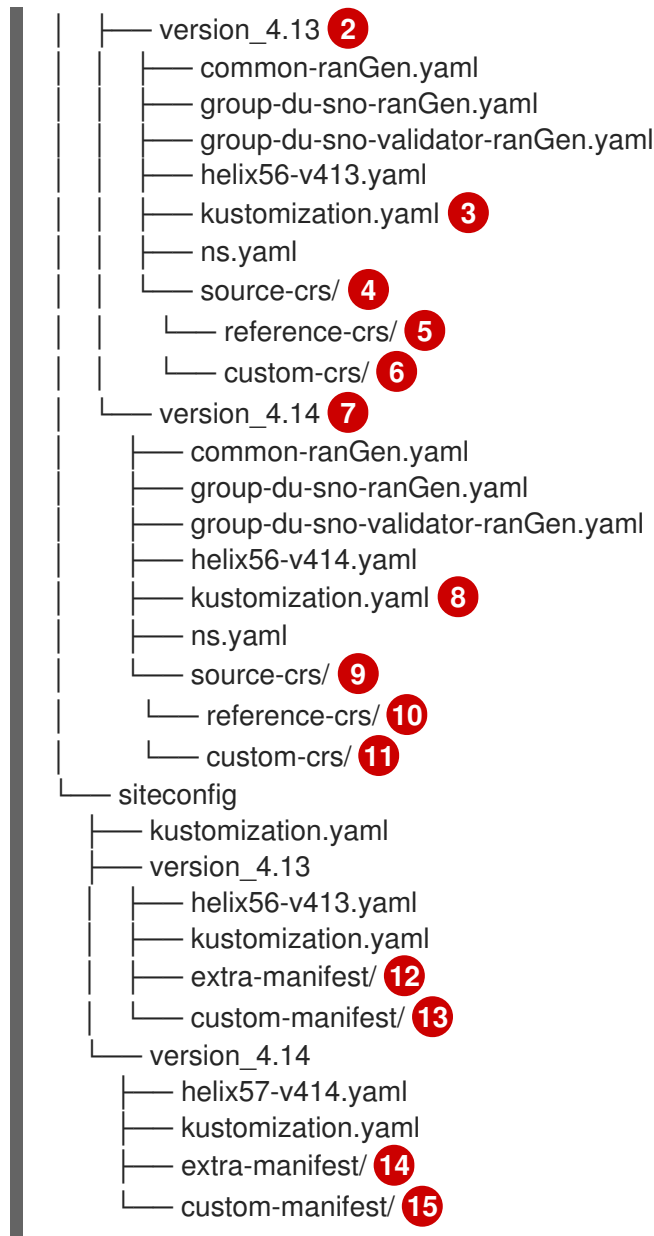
│ ├── version_4.13 2
│ │ ├── common-ranGen.yaml
│ │ ├── group-du-sno-ranGen.yaml
│ │ ├── group-du-sno-validator-ranGen.yaml
│ │ ├── helix56-v413.yaml
│ │ ├── kustomization.yaml 3
│ │ ├── ns.yaml
│ │ └── source-crs/ 4
│ │ └── reference-crs/ 5
│ │ └── custom-crs/ 6
│ └── version_4.14 7
│ ├── common-ranGen.yaml
│ ├── group-du-sno-ranGen.yaml
│ ├── group-du-sno-validator-ranGen.yaml
│ ├── helix56-v414.yaml
│ ├── kustomization.yaml 8
│ ├── ns.yaml
│ └── source-crs/ 9
│ └── reference-crs/ 10
│ └── custom-crs/ 11
└── siteconfig
├── kustomization.yaml
├── version_4.13
│ ├── helix56-v413.yaml
│ ├── kustomization.yaml
│ ├── extra-manifest/ 12
│ └── custom-manifest/ 13
└── version_4.14
├── helix57-v414.yaml
├── kustomization.yaml
├── extra-manifest/ 14
└── custom-manifest/ 15